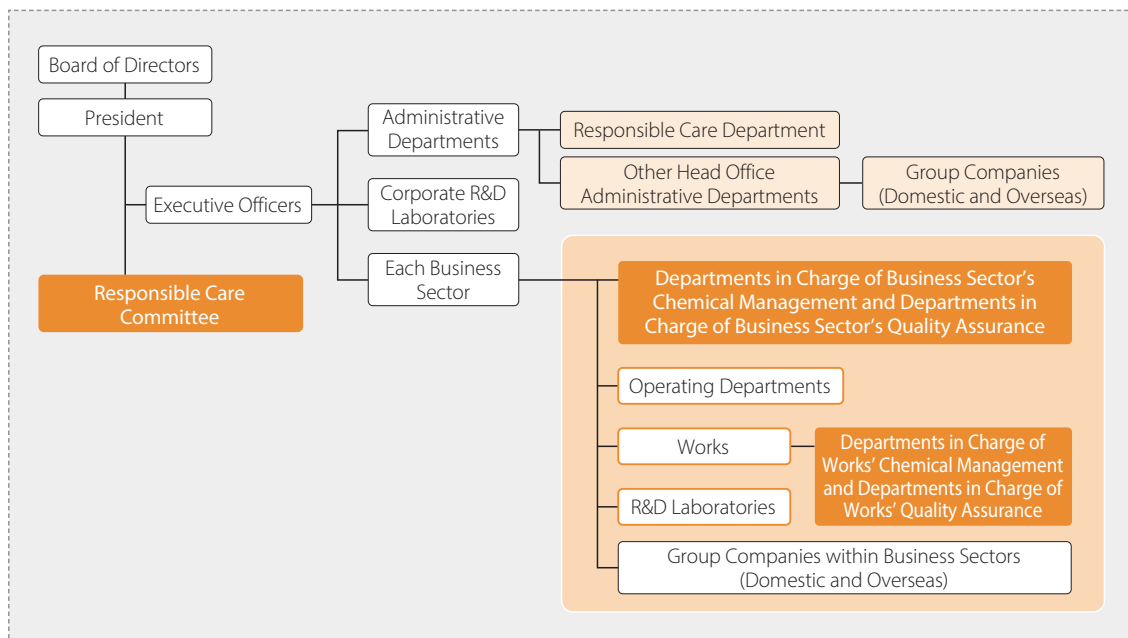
Board of Directors

President

Executive Officers

Responsible Care Committee

Administrative Departments

Corporate R&D Laboratories

Each Business Sector

Responsible Care Department

Other Head Office Administrative Departments

Group Companies (Domestic and Overseas)

Departments in Charge of Business Sector's Chemical Management and Departments in Charge of Business Sector's Quality Assurance

Operating Departments

Works

Departments in Charge of Works' Chemical Management and Departments in Charge of Works' Quality Assurance

R&D Laboratories

Group Companies within Business Sectors (Domestic and Overseas)